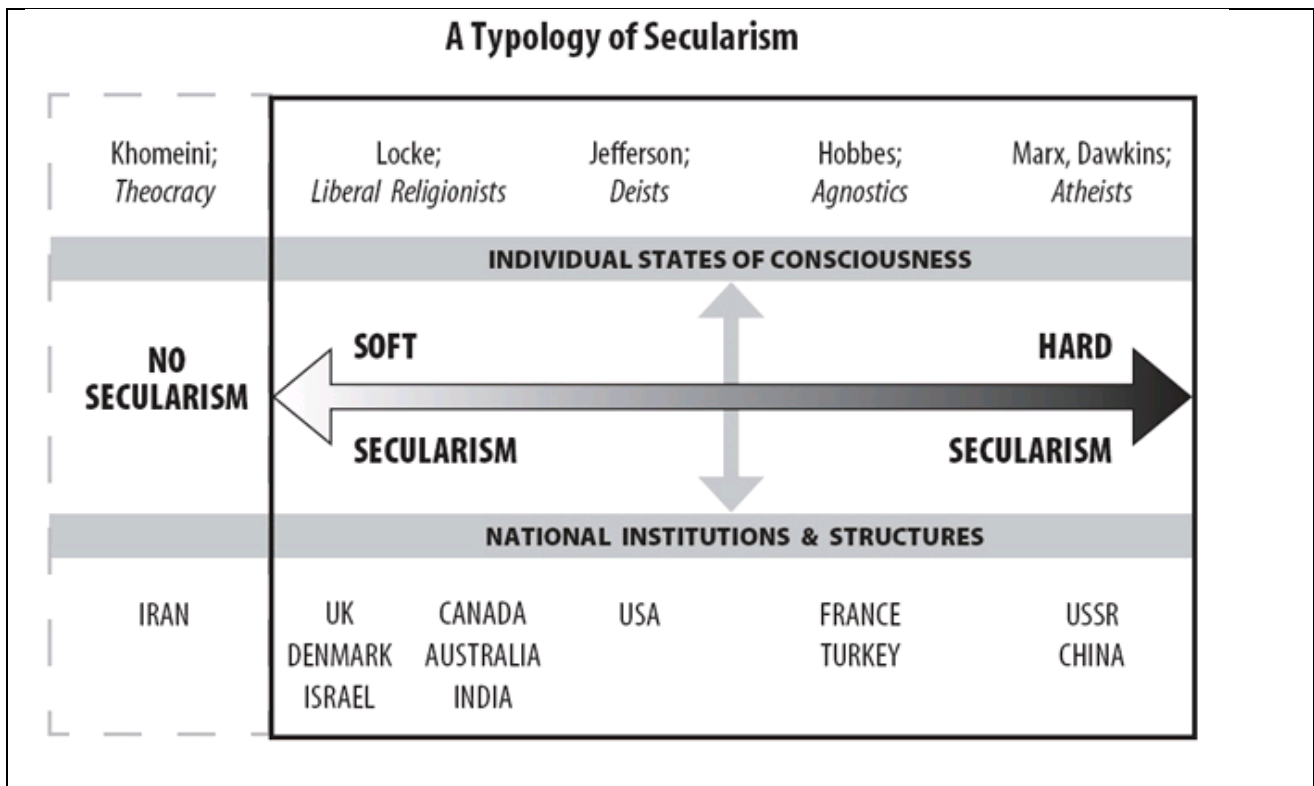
A Typology of Secularism

Khomeini; *Theocracy*

Locke; *Liberal Religionists*

Jefferson; *Deists*

Hobbes; *Agnostics*

Marx, Dawkins; *Atheists*

INDIVIDUAL STATES OF CONSCIOUSNESS

NO SECULARISM

SOFT SECULARISM

HARD SECULARISM

NATIONAL INSTITUTIONS & STRUCTURES

IRAN

UK
DENMARK
ISRAEL

CANADA
AUSTRALIA
INDIA

USA

FRANCE
TURKEY

USSR
CHINA